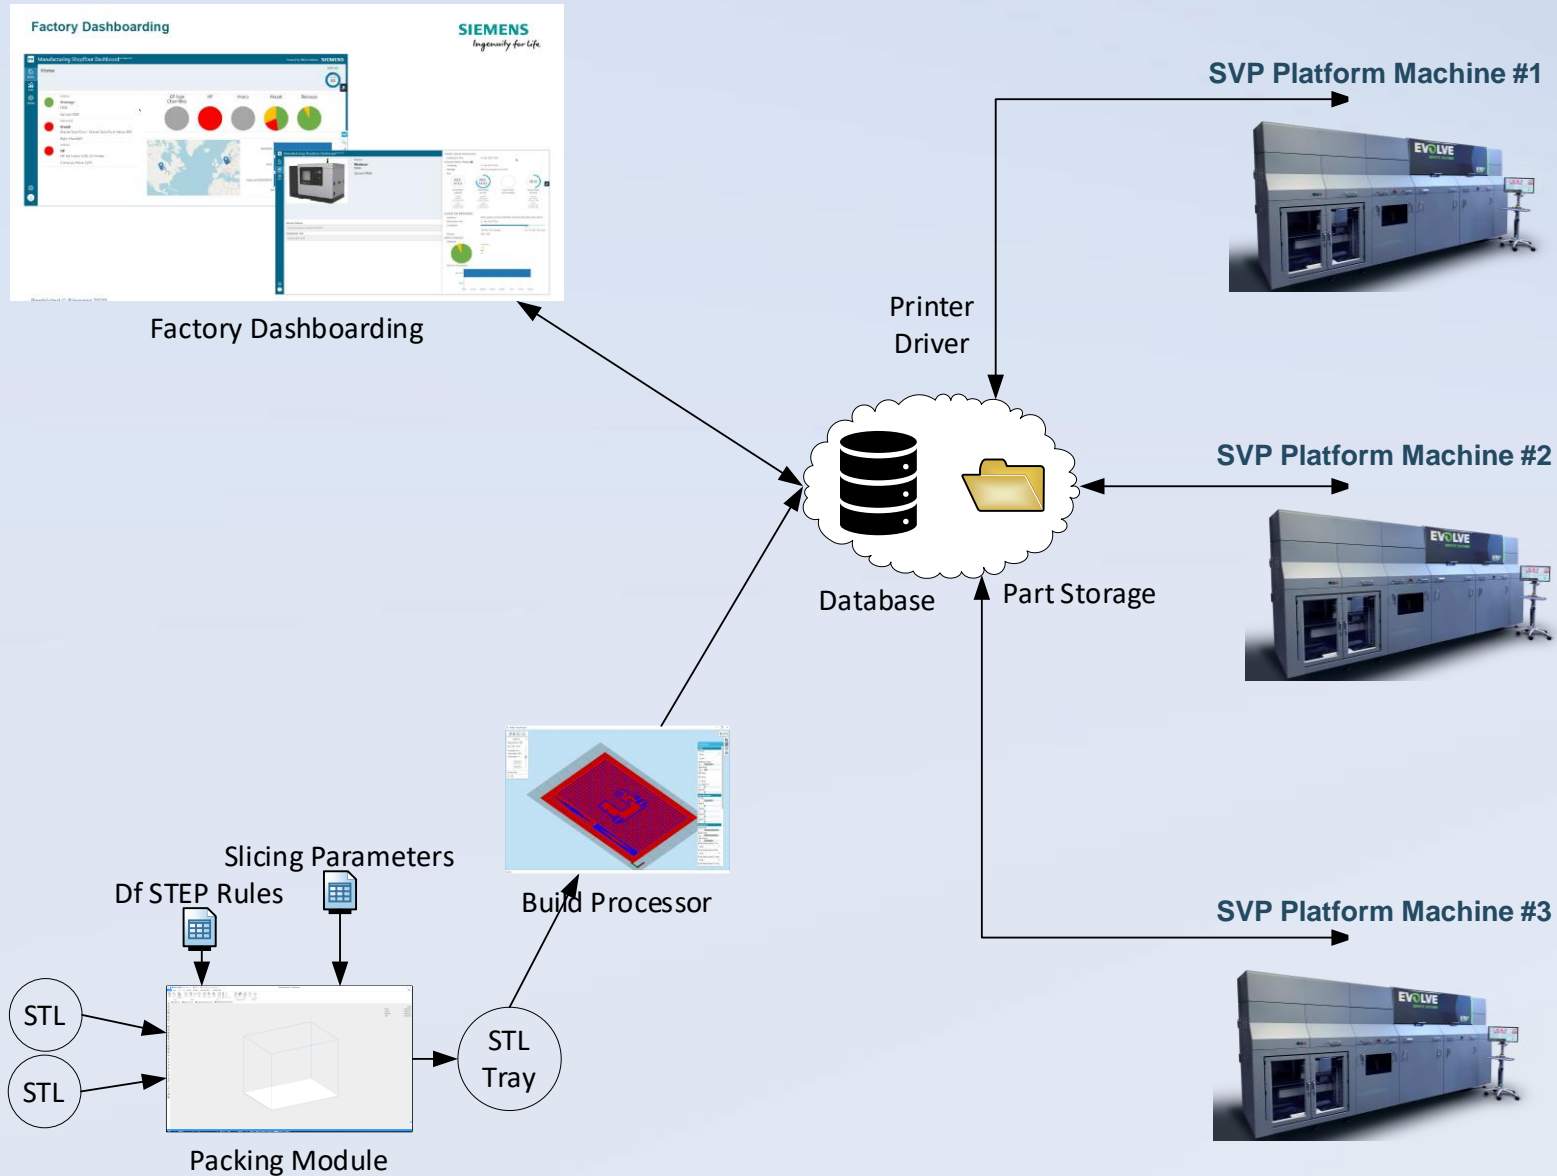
Factory Dashboarding

SIEMENS
Ingenuity for life

Factory Dashboarding

SVP Platform Machine #1

EVOLVE

Printer Driver

SVP Platform Machine #2

EVOLVE

Database

Part Storage

SVP Platform Machine #3

EVOLVE

Slicing Parameters

Df STEP Rules

Build Processor

STL

STL

STL Tray

Packing Module